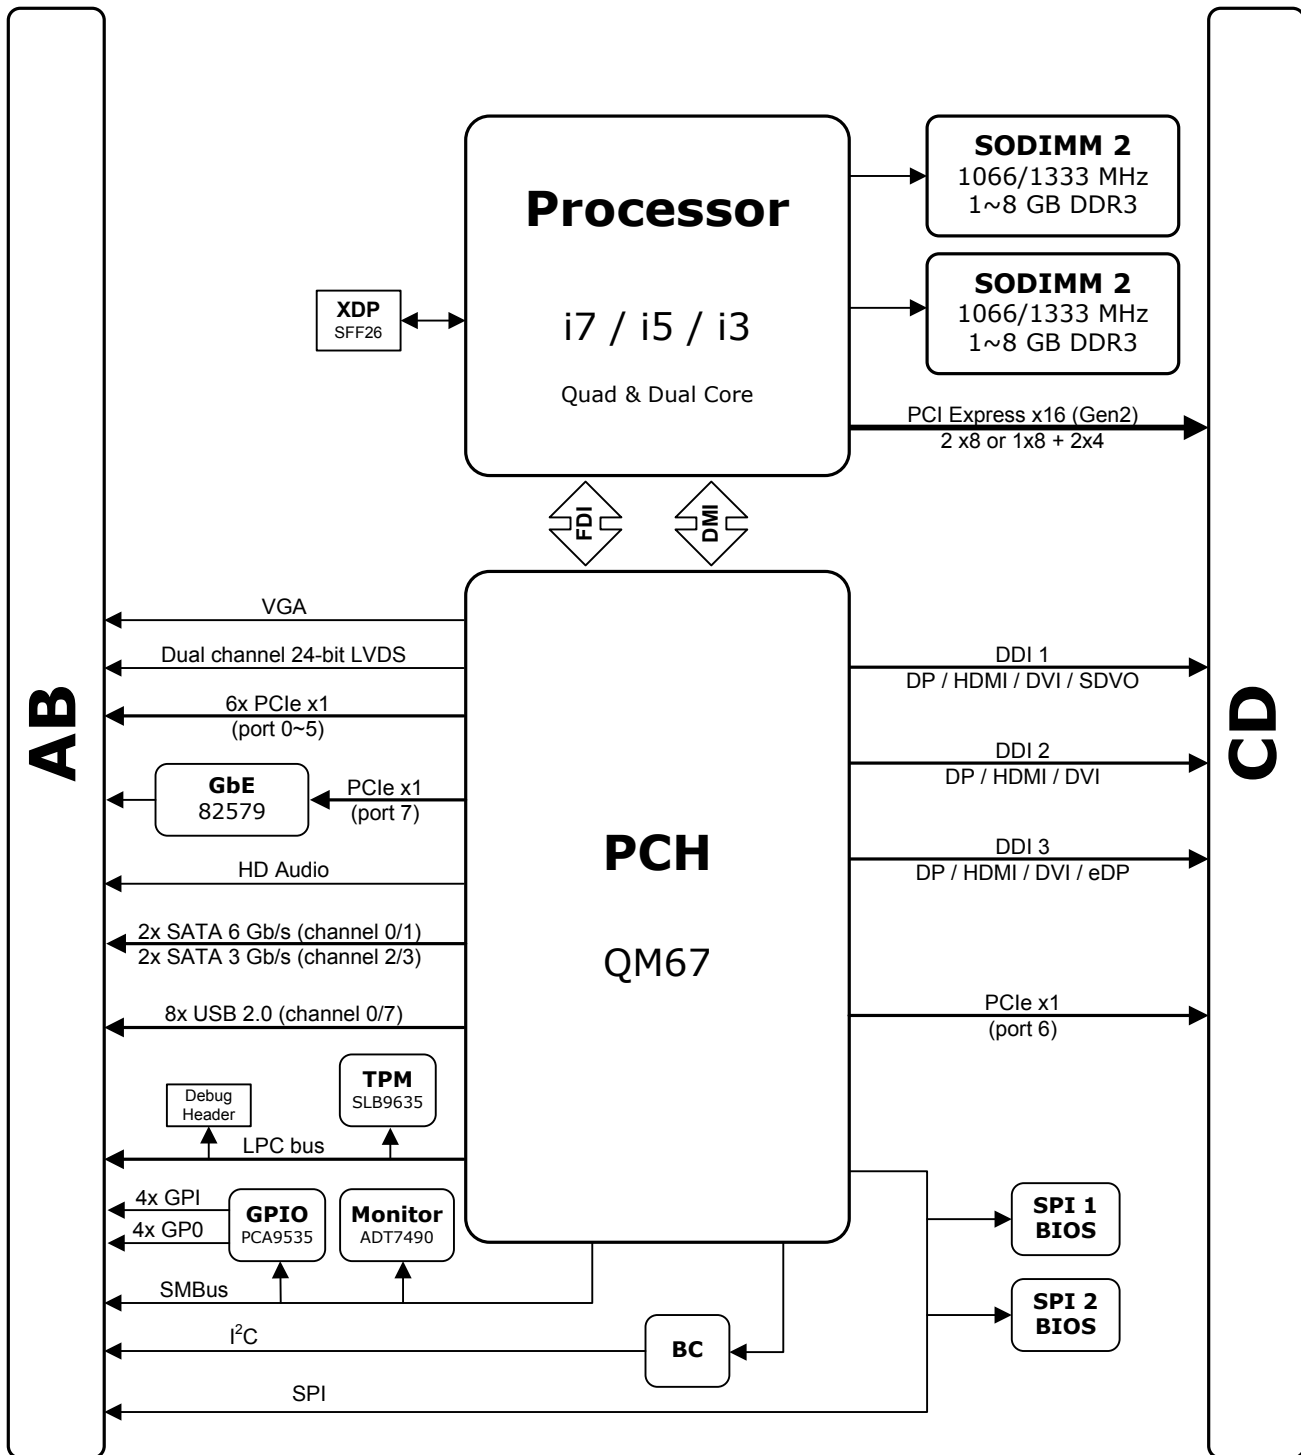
Processor

i7 / i5 / i3

Quad & Dual Core

SODIMM 2
1066/1333 MHz
1~8 GB DDR3

SODIMM 2
1066/1333 MHz
1~8 GB DDR3

XDP
SFF26

PCI Express x16 (Gen2)
2 x8 or 1x8 + 2x4

FDI

DMI

AB

CD

VGA

Dual channel 24-bit LVDS

6x PCIe x1
(port 0~5)

GbE
82579

PCIe x1
(port 7)

HD Audio

2x SATA 6 Gb/s (channel 0/1)
2x SATA 3 Gb/s (channel 2/3)

8x USB 2.0 (channel 0/7)

Debug Header

TPM
SLB9635

LPC bus

4x GPI
4x GP0

GPIO
PCA9535

Monitor
ADT7490

SMBus

I$^2$C

BC

SPI

PCH

QM67

DDI 1
DP / HDMI / DVI / SDVO

DDI 2
DP / HDMI / DVI

DDI 3
DP / HDMI / DVI / eDP

PCIe x1
(port 6)

SPI 1
BIOS

SPI 2
BIOS